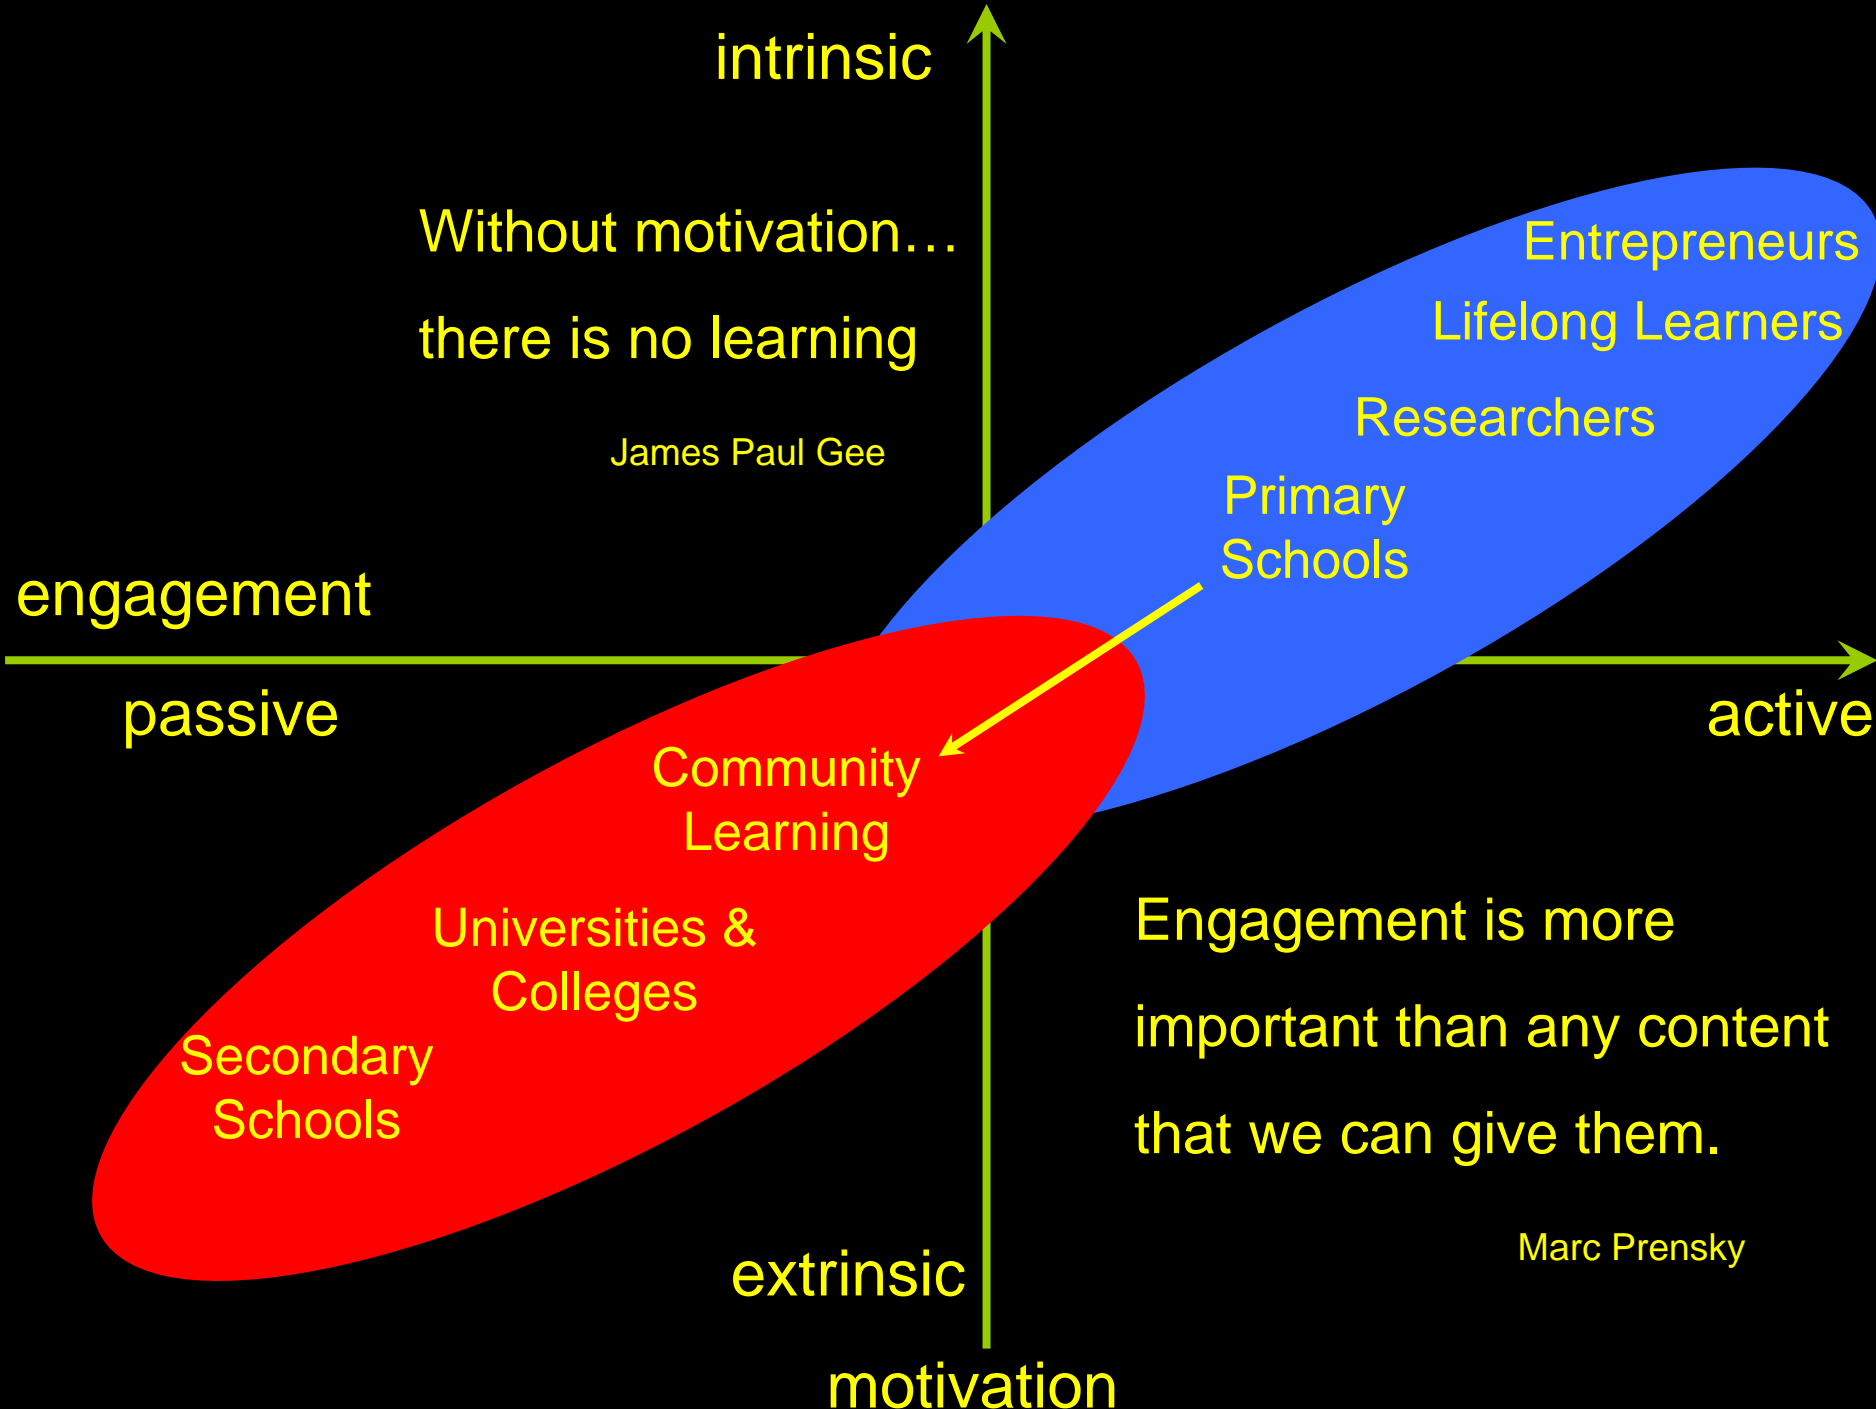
intrinsic

Without motivation…

there is no learning

James Paul Gee

Entrepreneurs

Lifelong Learners

Researchers

Primary Schools

engagement

passive

active

Community Learning

Universities & Colleges

Secondary Schools

Engagement is more important than any content that we can give them.

Marc Prensky

extrinsic

motivation